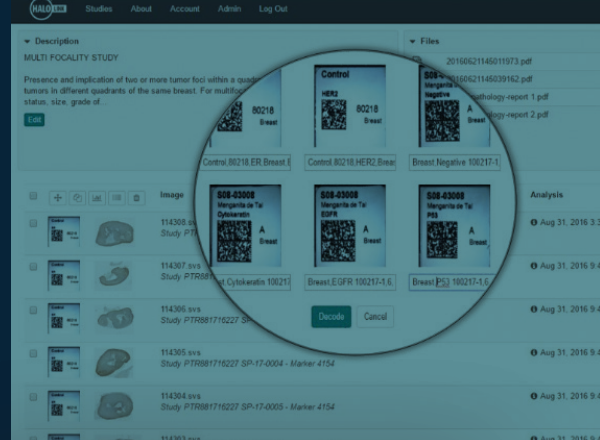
HALO LINK Studies About Account Admin Log Out

Description

MULTI FOCALITY STUDY

Presence and implication of two or more tumor foci within a quad tumors in different quadrants of the same breast. For multifoc status, size, grade of...

Edit

Files

20160621145011973.pdf

20160621145039162.pdf

pathology-report 1.pdf

pathology-report 2.pdf

Control

80218 Breast

Control

HER2

80218 Breast

S08-03008

Mengarita de Tal

Negative

Control,80218,ER,Breast,E

Control,80218,HER2,Breas

Breast Negative 100217-1

S08-03008

Mengarita de Tal

Cytokeratin

A Breast

S08-03008

Mengarita de Tal

EGFR

A Breast

S08-03008

Mengarita de Tal

P53

A Breast

t,Cytokeratin 100217

Breast,EGFR 100217-1,6,

Breast P53 100217-1,6

Decode

Cancel

Image

Analysis

114308.svs

Study PTR

Aug 31, 2016 3:3

114307.svs

Study PTR881

Aug 31, 2016 9:4

114306.svs

Study PTR881716227

Aug 31, 2016 9:4

114305.svs

Study PTR881716227 SP-17-0004 - Marker 4154

Aug 31, 2016 9:4

114304.svs

Study PTR881716227 SP-17-0005 - Marker 4154

Aug 31, 2016 9:4